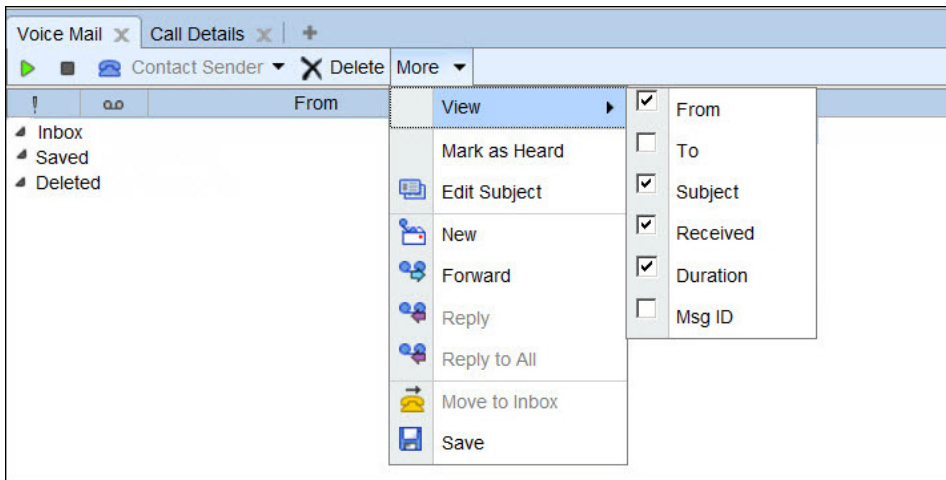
Voice Mail Call Details +

Contact Sender Delete More

! From

Inbox
Saved
Deleted

View
Mark as Heard
Edit Subject
New
Forward
Reply
Reply to All
Move to Inbox
Save

From
To
Subject
Received
Duration
Msg ID